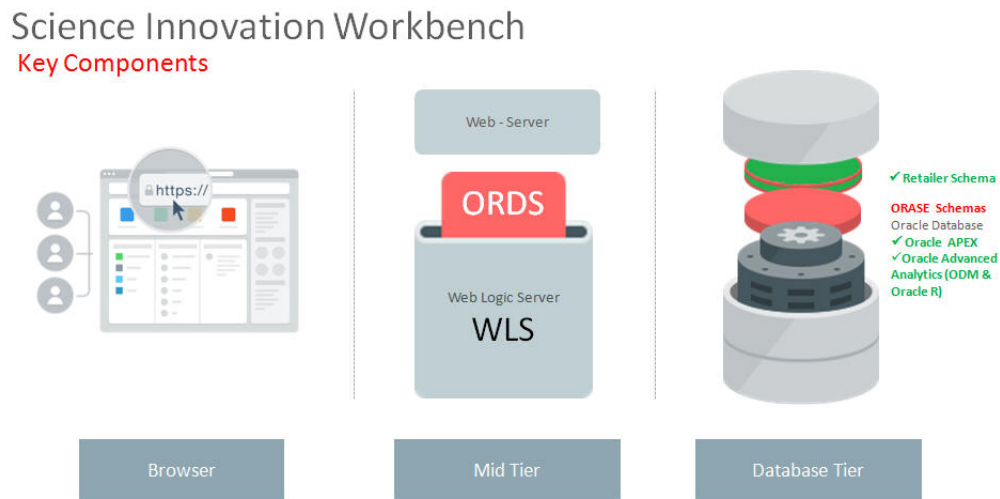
Science Innovation Workbench
Key Components

https://

Web - Server

ORDS

Web Logic Server
WLS

✓Retailer Schema

ORASE Schemas
Oracle Database
✓Oracle APEX
✓Oracle Advanced Analytics (ODM & Oracle R)

Browser

Mid Tier

Database Tier